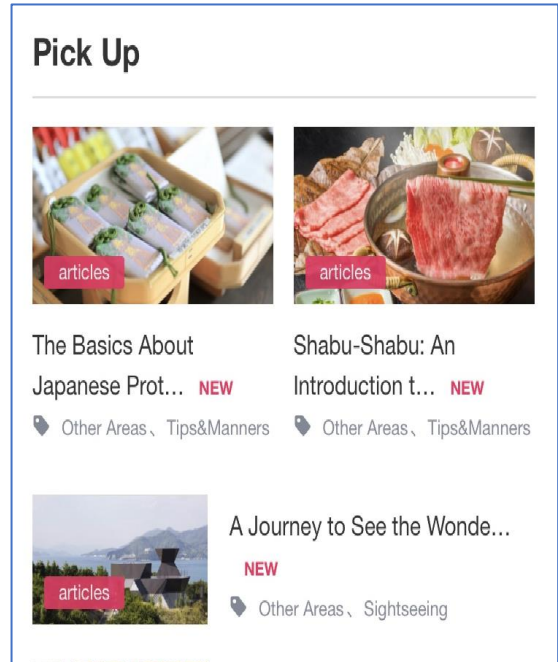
Pick Up

articles

The Basics About Japanese Prot... NEW

Other Areas、Tips&Manners

articles

Shabu-Shabu: An Introduction t... NEW

Other Areas、Tips&Manners

articles

A Journey to See the Wonde... NEW

Other Areas、Sightseeing